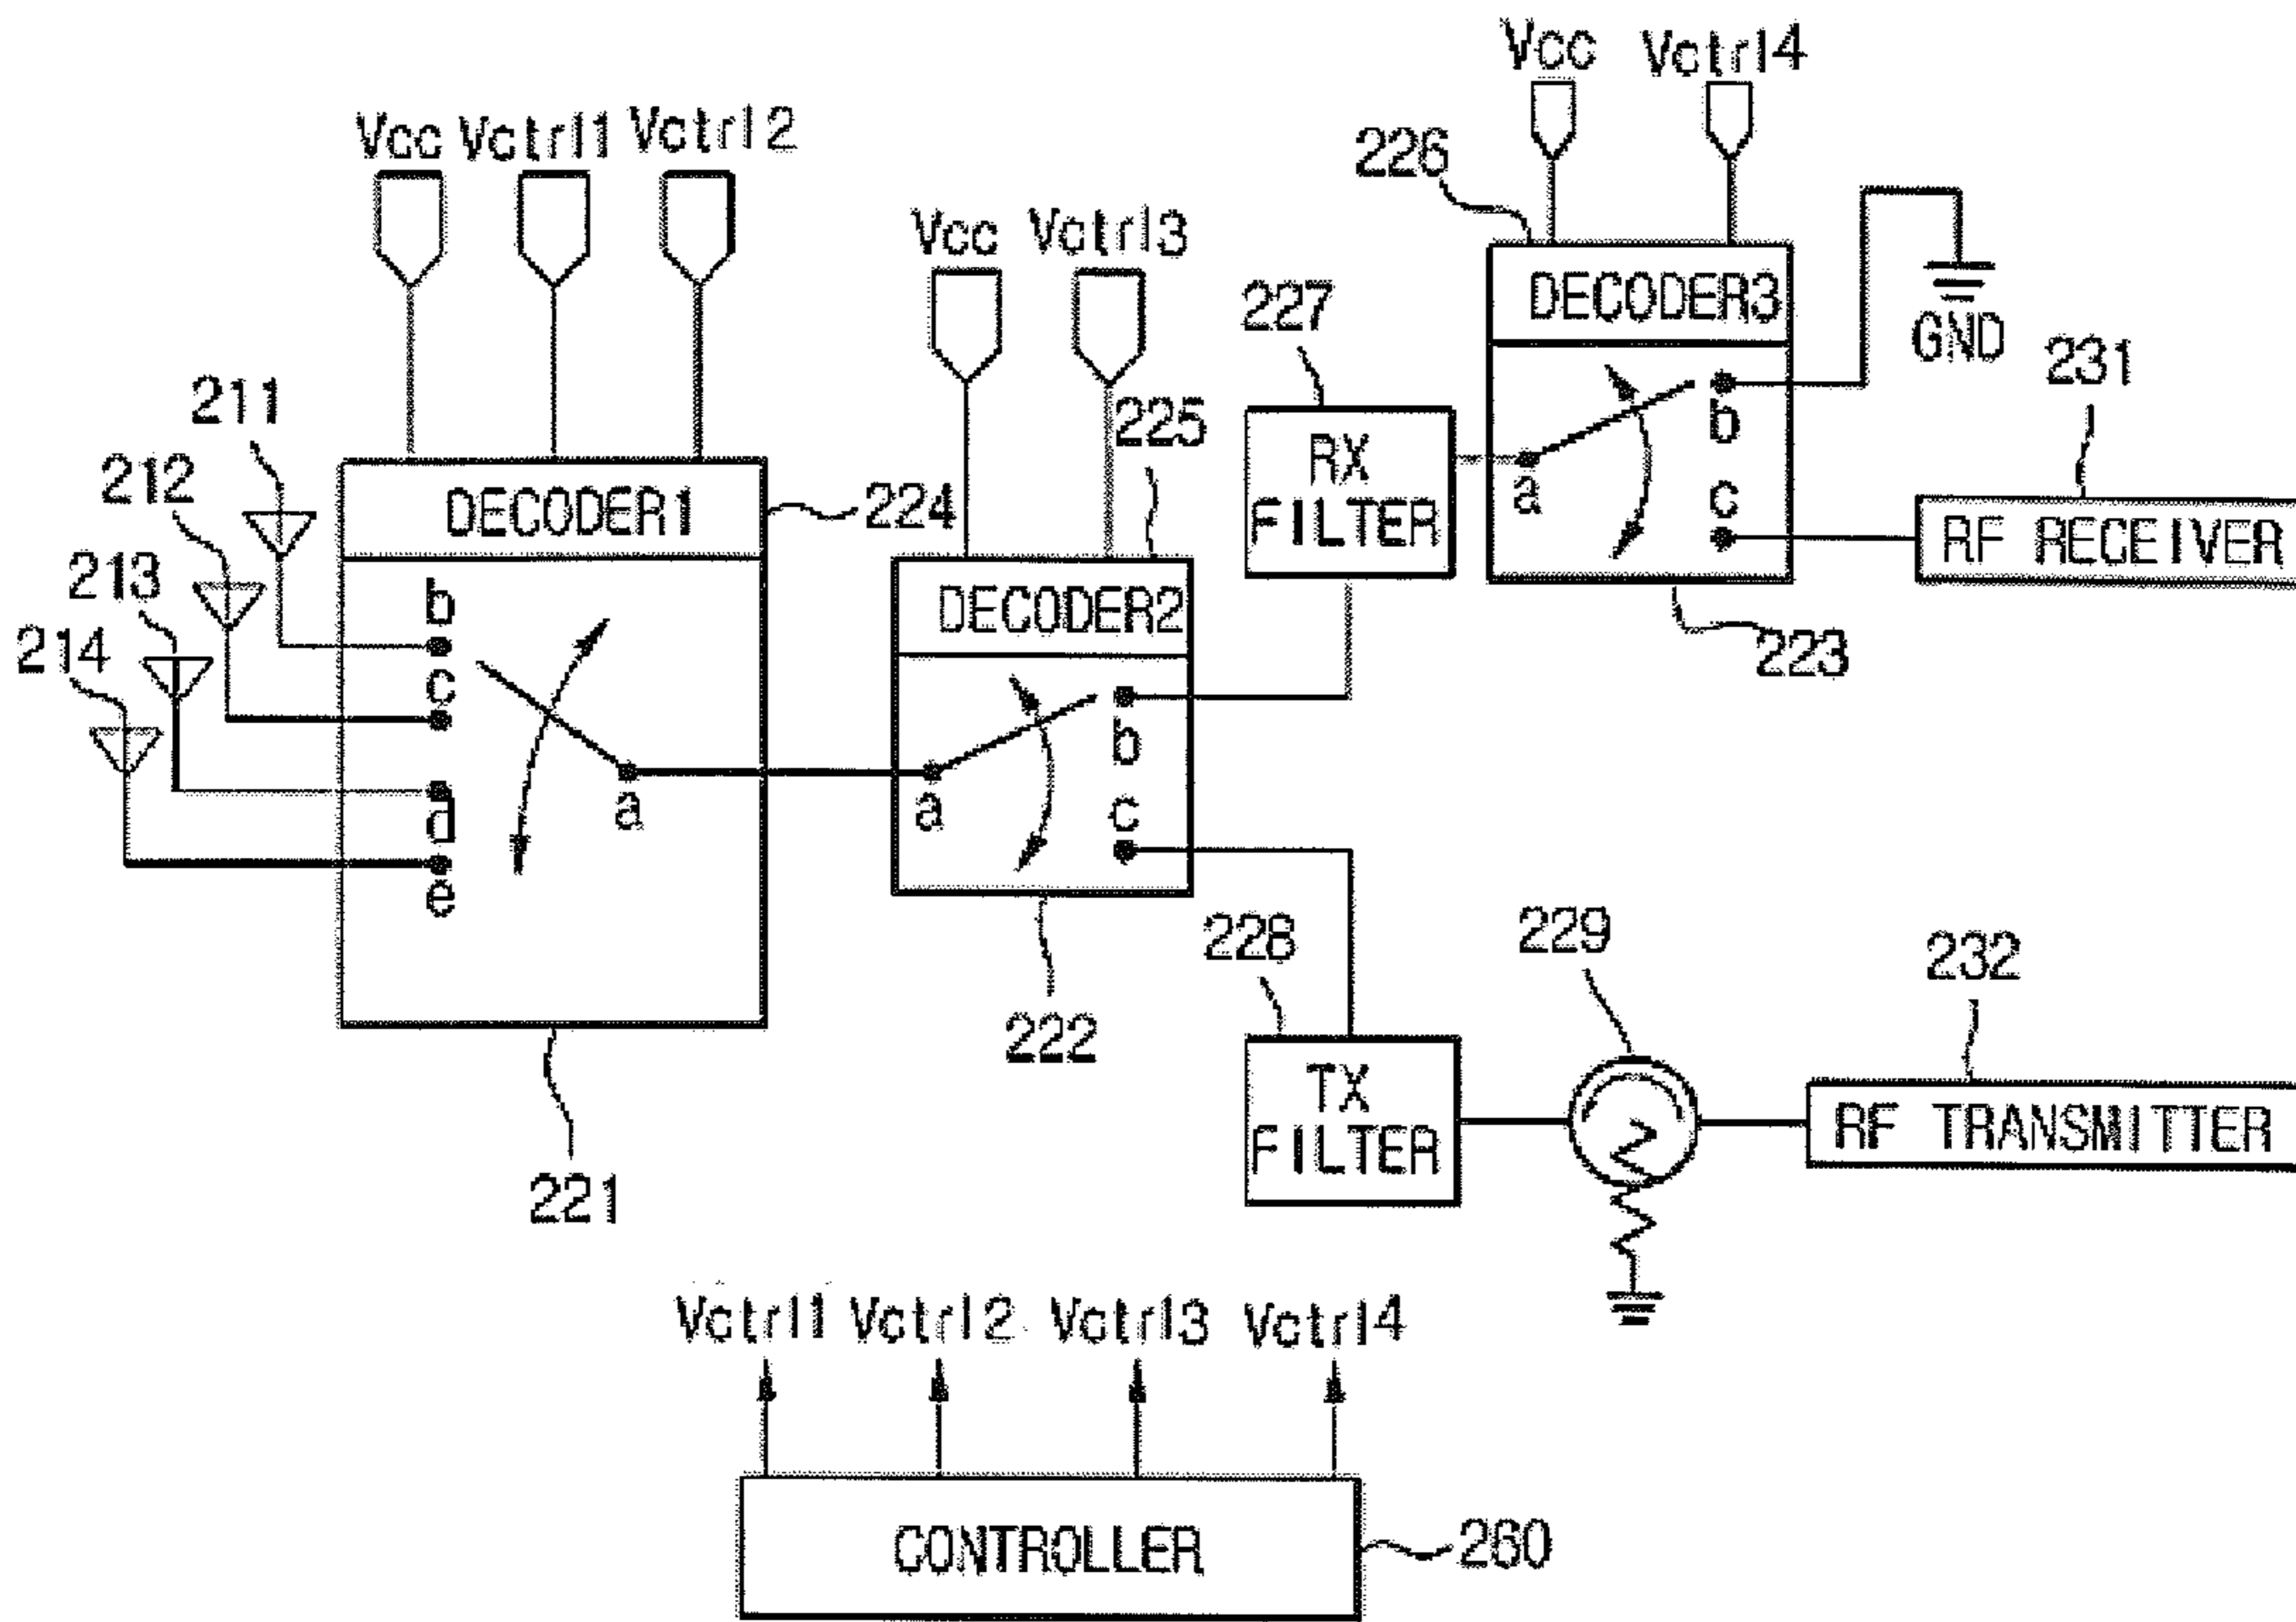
Vcc Vctrl4
226
DECODER3
GND
231
Vcc Vctrl1 Vctrl2
Vcc Vctrl3
227
RX FILTER
b
a
c
RF RECEIVER
225
211
DECODER1
224
212
DECODER2
223
213
b
214
c
b
a
d
a
c
a
e
228
229
232
222
TX FILTER
RF TRANSMITTER
221
Vctrl1 Vctrl2 Vctrl3 Vctrl4
CONTROLLER
260